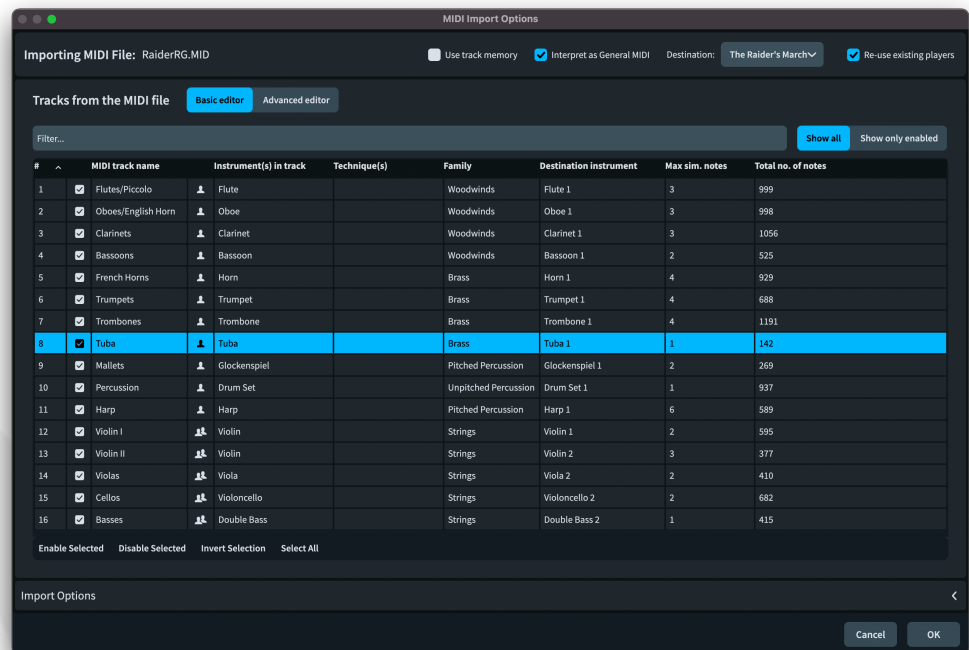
MIDI Import Options

Importing MIDI File: RaiderRG.MID

Use track memory Interpret as General MIDI Destination: The Raider's March Re-use existing players

Tracks from the MIDI file Basic editor Advanced editor

Filter...

Show all Show only enabled

| # | | MIDI track name | | Instrument(s) in track | Technique(s) | Family | Destination instrument | Max sim. notes | Total no. of notes |
|---|---|---|---|---|---|---|---|---|---|
| 1 | | Flutes/Piccolo | | Flute | | Woodwinds | Flute 1 | 3 | 999 |
| 2 | | Oboes/English Horn | | Oboe | | Woodwinds | Oboe 1 | 3 | 998 |
| 3 | | Clarinets | | Clarinet | | Woodwinds | Clarinet 1 | 3 | 1056 |
| 4 | | Bassoons | | Bassoon | | Woodwinds | Bassoon 1 | 2 | 525 |
| 5 | | French Horns | | Horn | | Brass | Horn 1 | 4 | 929 |
| 6 | | Trumpets | | Trumpet | | Brass | Trumpet 1 | 4 | 688 |
| 7 | | Trombones | | Trombone | | Brass | Trombone 1 | 4 | 1191 |
| 8 | | Tuba | | Tuba | | Brass | Tuba 1 | 1 | 142 |
| 9 | | Mallets | | Glockenspiel | | Pitched Percussion | Glockenspiel 1 | 2 | 269 |
| 10 | | Percussion | | Drum Set | | Unpitched Percussion | Drum Set 1 | 1 | 937 |
| 11 | | Harp | | Harp | | Pitched Percussion | Harp 1 | 6 | 589 |
| 12 | | Violin I | | Violin | | Strings | Violin 1 | 2 | 595 |
| 13 | | Violin II | | Violin | | Strings | Violin 2 | 3 | 377 |
| 14 | | Violas | | Viola | | Strings | Viola 2 | 2 | 410 |
| 15 | | Cellos | | Violoncello | | Strings | Violoncello 2 | 2 | 682 |
| 16 | | Basses | | Double Bass | | Strings | Double Bass 2 | 1 | 415 |

Enable Selected Disable Selected Invert Selection Select All

Import Options

Cancel OK